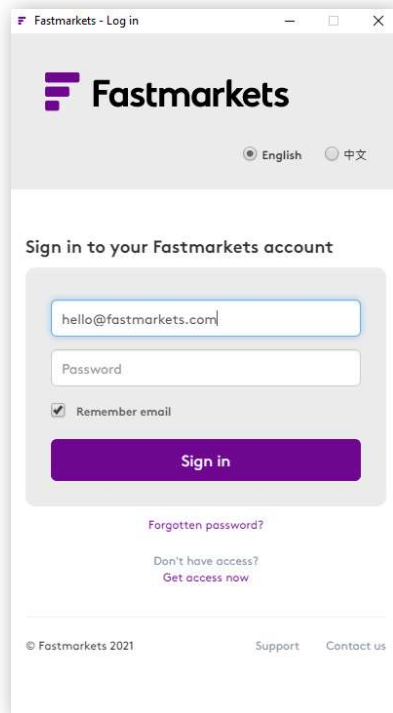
Fastmarkets - Log in

Fastmarkets

English 中文

Sign in to your Fastmarkets account

hello@fastmarkets.com

Password

Remember email

Sign in

Forgotten password?

Don't have access?
Get access now

© Fastmarkets 2021

Support Contact us